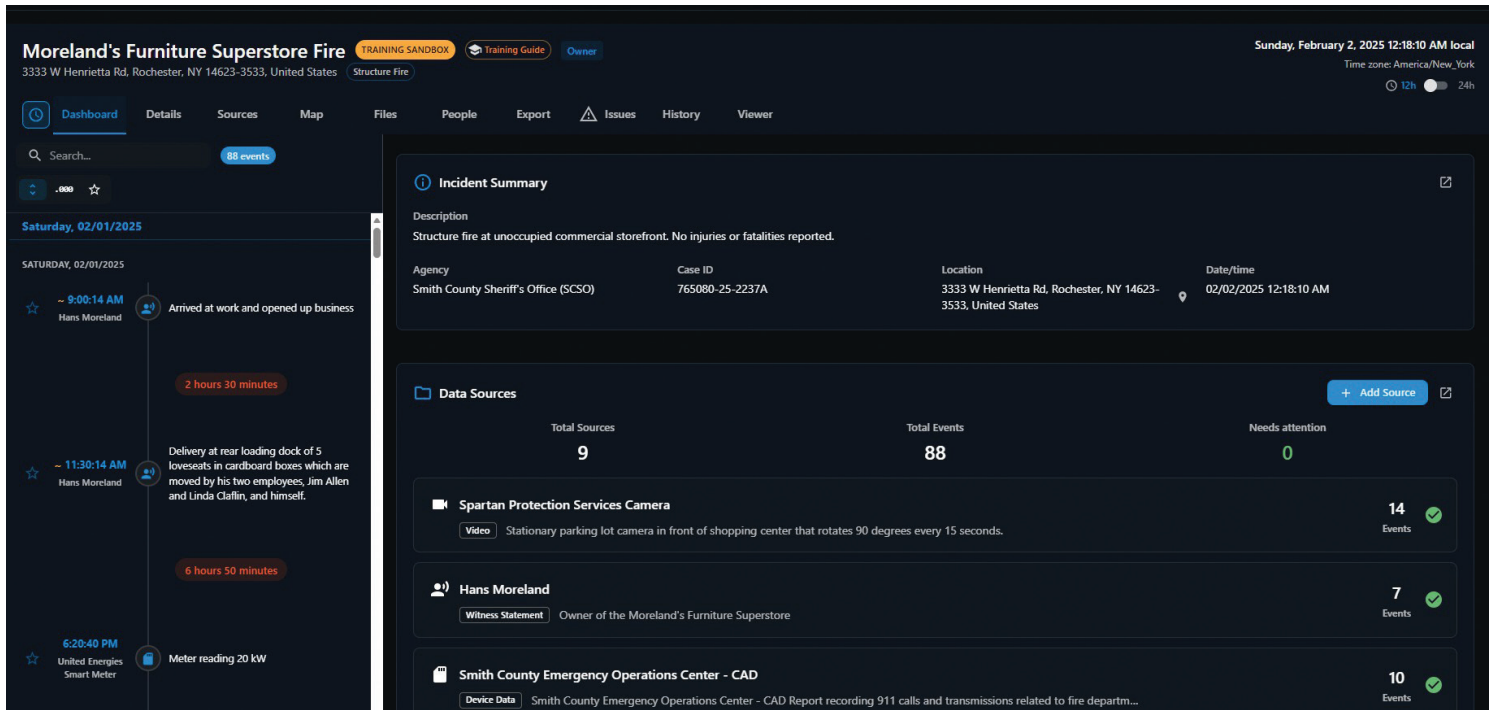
Moreland's Furniture Superstore Fire TRAINING SANDBOX Training Guide Owner
3333 W Henrietta Rd, Rochester, NY 14623-3533, United States Structure Fire

Sunday, February 2, 2025 12:18:10 AM local
Time zone: America/New_York
12h 24h

Dashboard Details Sources Map Files People Export Issues History Viewer

Search... 88 events
.000

Saturday, 02/01/2025

SATURDAY, 02/01/2025

~ 9:00:14 AM
Hans Moreland
Arrived at work and opened up business

2 hours 30 minutes

~ 11:30:14 AM
Hans Moreland
Delivery at rear loading dock of 5 loveseats in cardboard boxes which are moved by his two employees, Jim Allen and Linda Claflin, and himself.

6 hours 50 minutes

6:20:40 PM
United Energies Smart Meter
Meter reading 20 kW

Incident Summary

Description
Structure fire at unoccupied commercial storefront. No injuries or fatalities reported.

| Agency | Case ID | Location | Date/time |
|---|---|---|---|
| Smith County Sheriff's Office (SCSO) | 765080-25-2237A | 3333 W Henrietta Rd, Rochester, NY 14623-3533, United States | 02/02/2025 12:18:10 AM |

Data Sources
+ Add Source

| Total Sources | Total Events | Needs attention |
|---|---|---|
| 9 | 88 | 0 |

Spartan Protection Services Camera
Video Stationary parking lot camera in front of shopping center that rotates 90 degrees every 15 seconds.
14 Events

Hans Moreland
Witness Statement Owner of the Moreland's Furniture Superstore
7 Events

Smith County Emergency Operations Center - CAD
Device Data Smith County Emergency Operations Center - CAD Report recording 911 calls and transmissions related to fire departm...
10 Events